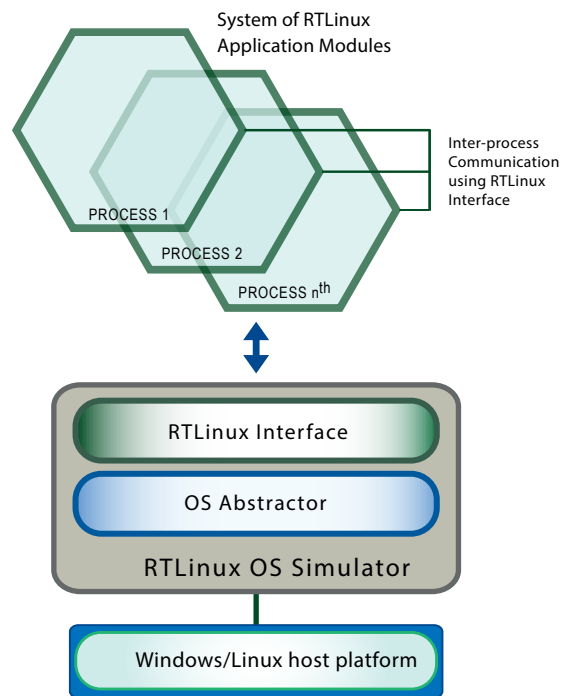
System of RTLinux Application Modules

Inter-process Communication using RTLinux Interface

PROCESS 1

PROCESS 2

PROCESS n$^{th}$

RTLinux Interface

OS Abstractor

RTLinux OS Simulator

Windows/Linux host platform